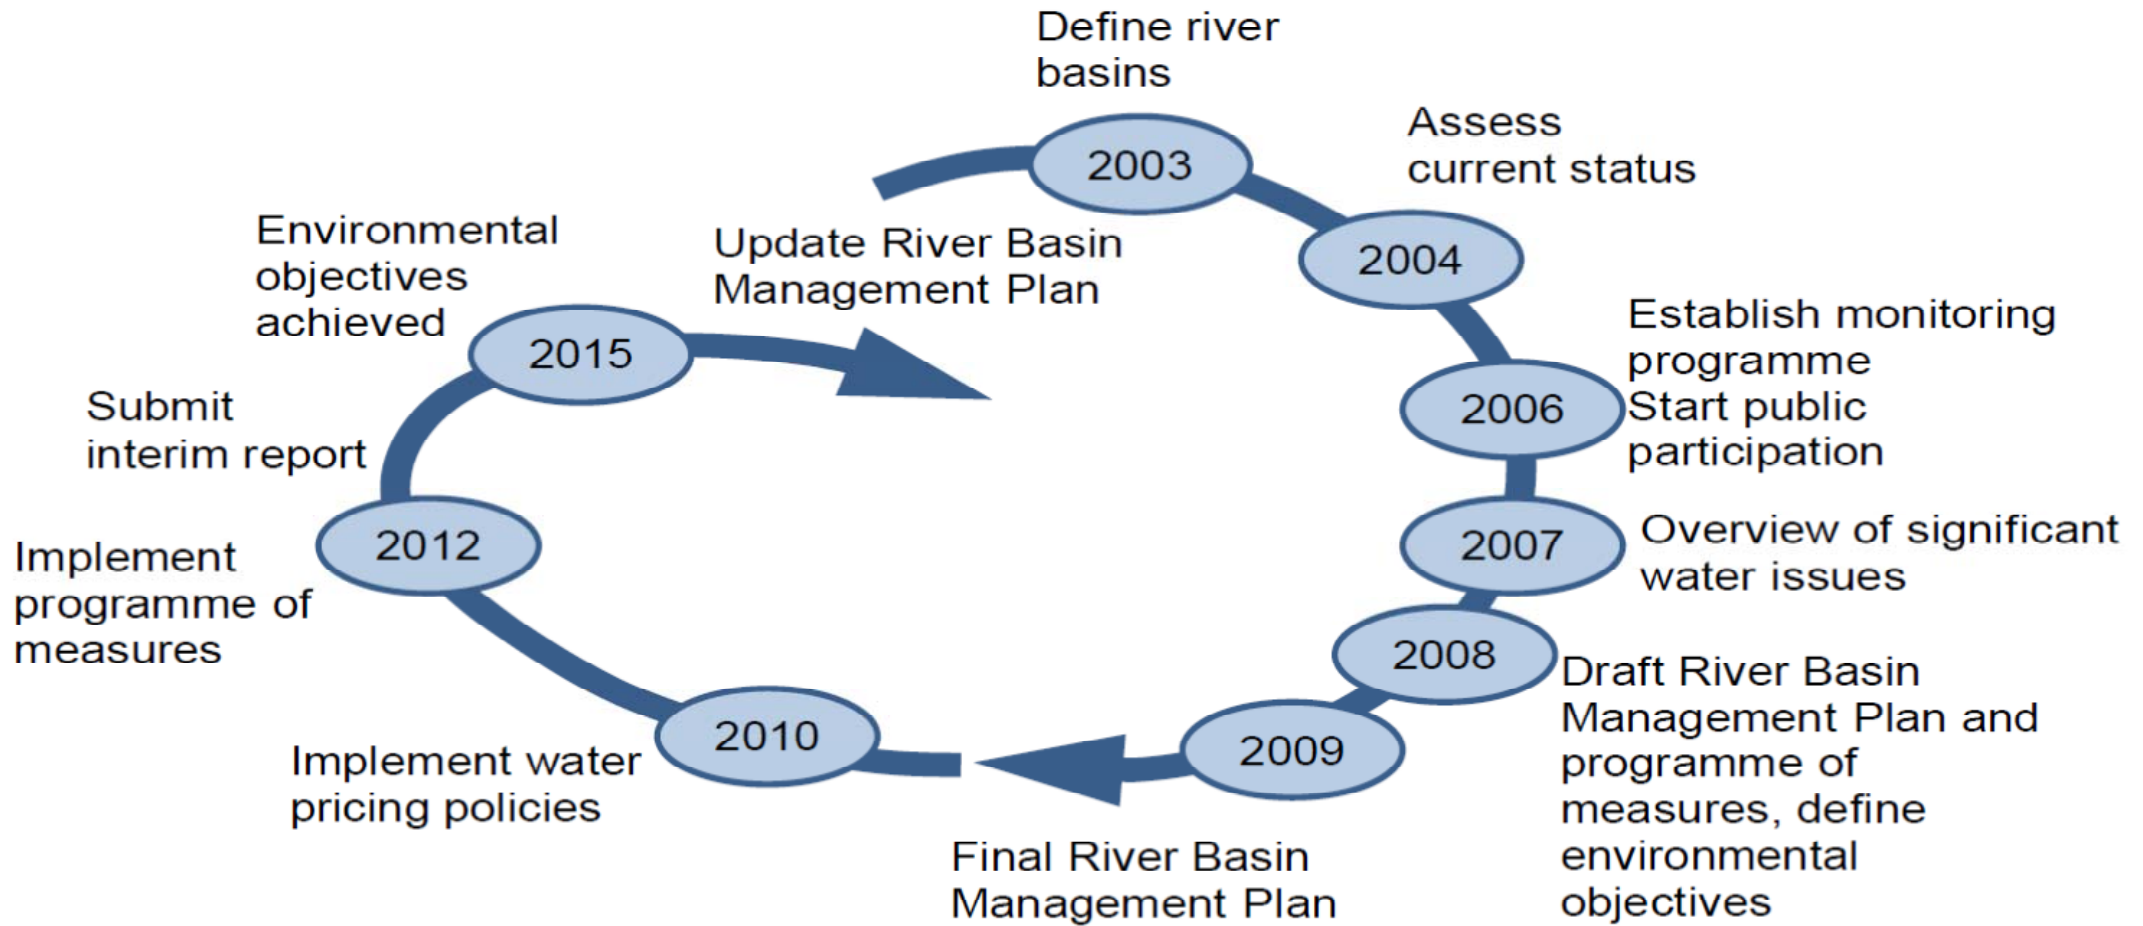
Define river basins

2003

Assess current status

2004

Establish monitoring programme
Start public participation

2006

2007

Overview of significant water issues

2008

Draft River Basin Management Plan and programme of measures, define environmental objectives

2009

Final River Basin Management Plan

2010

Implement water pricing policies

2012

Implement programme of measures

Submit interim report

2015

Environmental objectives achieved

Update River Basin Management Plan